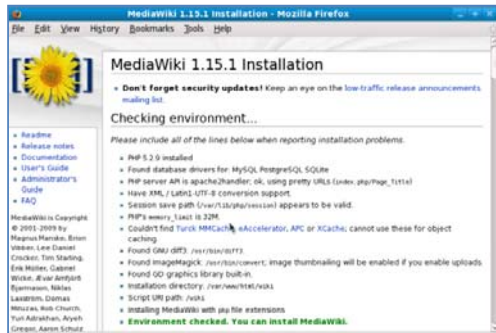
MediaWiki 1.15.1 Installation - Mozilla Firefox

File Edit View History Bookmarks Tools Help

MediaWiki 1.15.1 Installation

- Don't forget security updates! Keep an eye on the low-traffic release announcements mailing list.

Checking environment...

Please include all of the lines below when reporting installation problems.

- PHP 5.2.9 installed
- Found database drivers for: MySQL PostgreSQL SQLite
- PHP server API is apache2handler; ok, using pretty URLs (index.php/Page_Title)
- Have XML / Latin1-UTF-8 conversion support.
- Session save path (/var/lib/php/session) appears to be valid.
- PHP's memory_limit is 32M.
- Couldn't find Turck MMCache, eAccelerator, APC or XCache; cannot use these for object caching.
- Found GNU diff3: /usr/bin/diff3
- Found ImageMagick: /usr/bin/convert; image thumbnailing will be enabled if you enable uploads.
- Found GD graphics library built-in.
- Installation directory: /var/www/html/wiki
- Script URI path: /wiki
- Installing MediaWiki with php file extensions
- Environment checked. You can install MediaWiki.

- Readme
- Release notes
- Documentation
- User's Guide
- Administrator's Guide
- FAQ

MediaWiki is Copyright © 2001-2009 by Magnus Manske, Brion Vibber, Lee Daniel Crocker, Tim Starling, Erik Möller, Gabriel Wicke, Ævar Arnfjörð Bjarmason, Niklas Laxström, Domas Mituzas, Rob Church, Yuri Astrakhan, Aryeh Gregor, Aaron Schulz